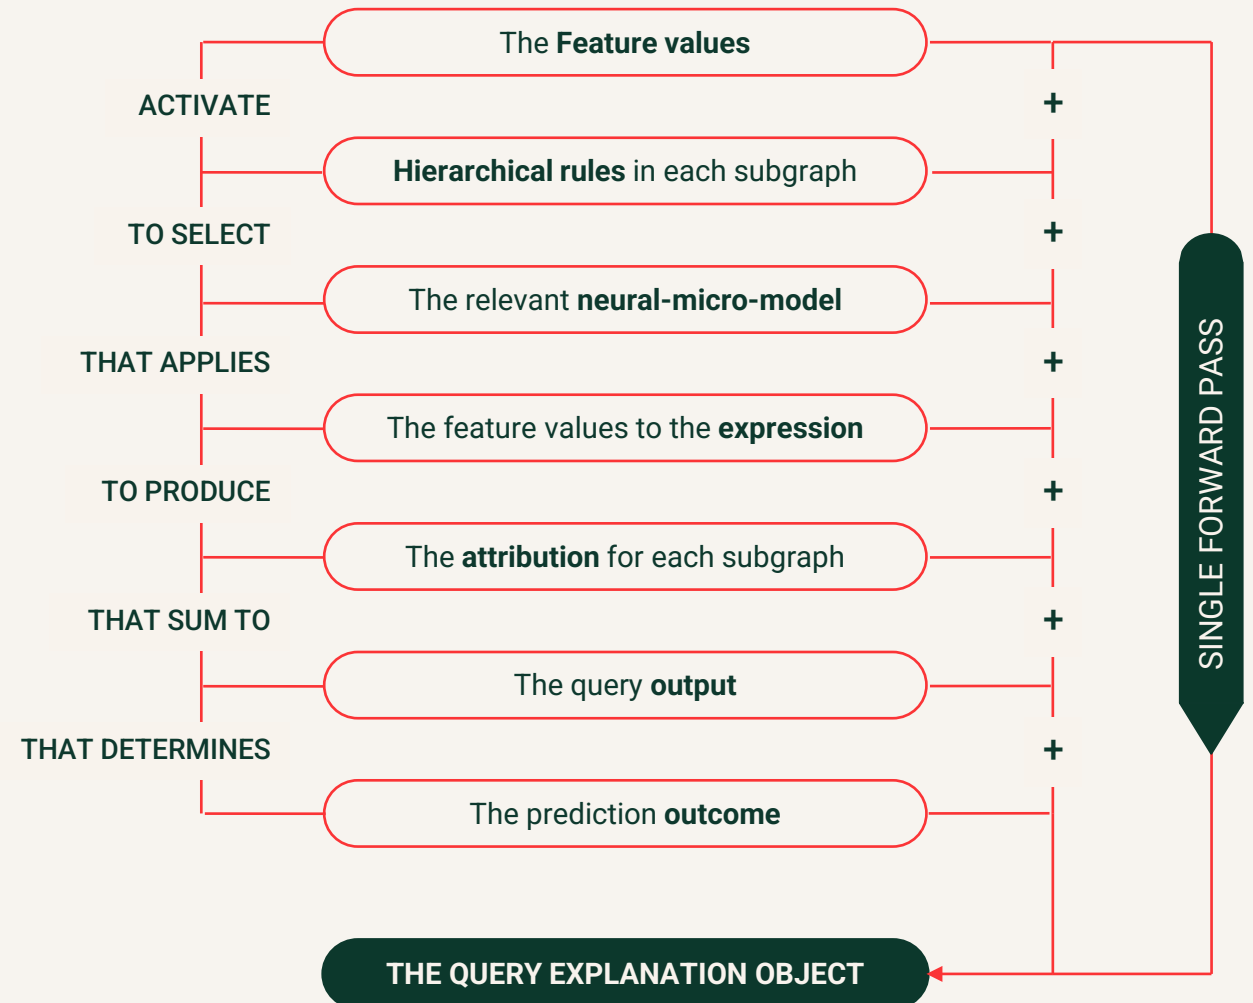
The **Feature values**

ACTIVATE

+

**Hierarchical rules** in each subgraph

TO SELECT

+

The relevant **neural-micro-model**

THAT APPLIES

+

The feature values to the **expression**

TO PRODUCE

+

The **attribution** for each subgraph

THAT SUM TO

+

The query **output**

THAT DETERMINES

+

The prediction **outcome**

SINGLE FORWARD PASS

THE QUERY EXPLANATION OBJECT